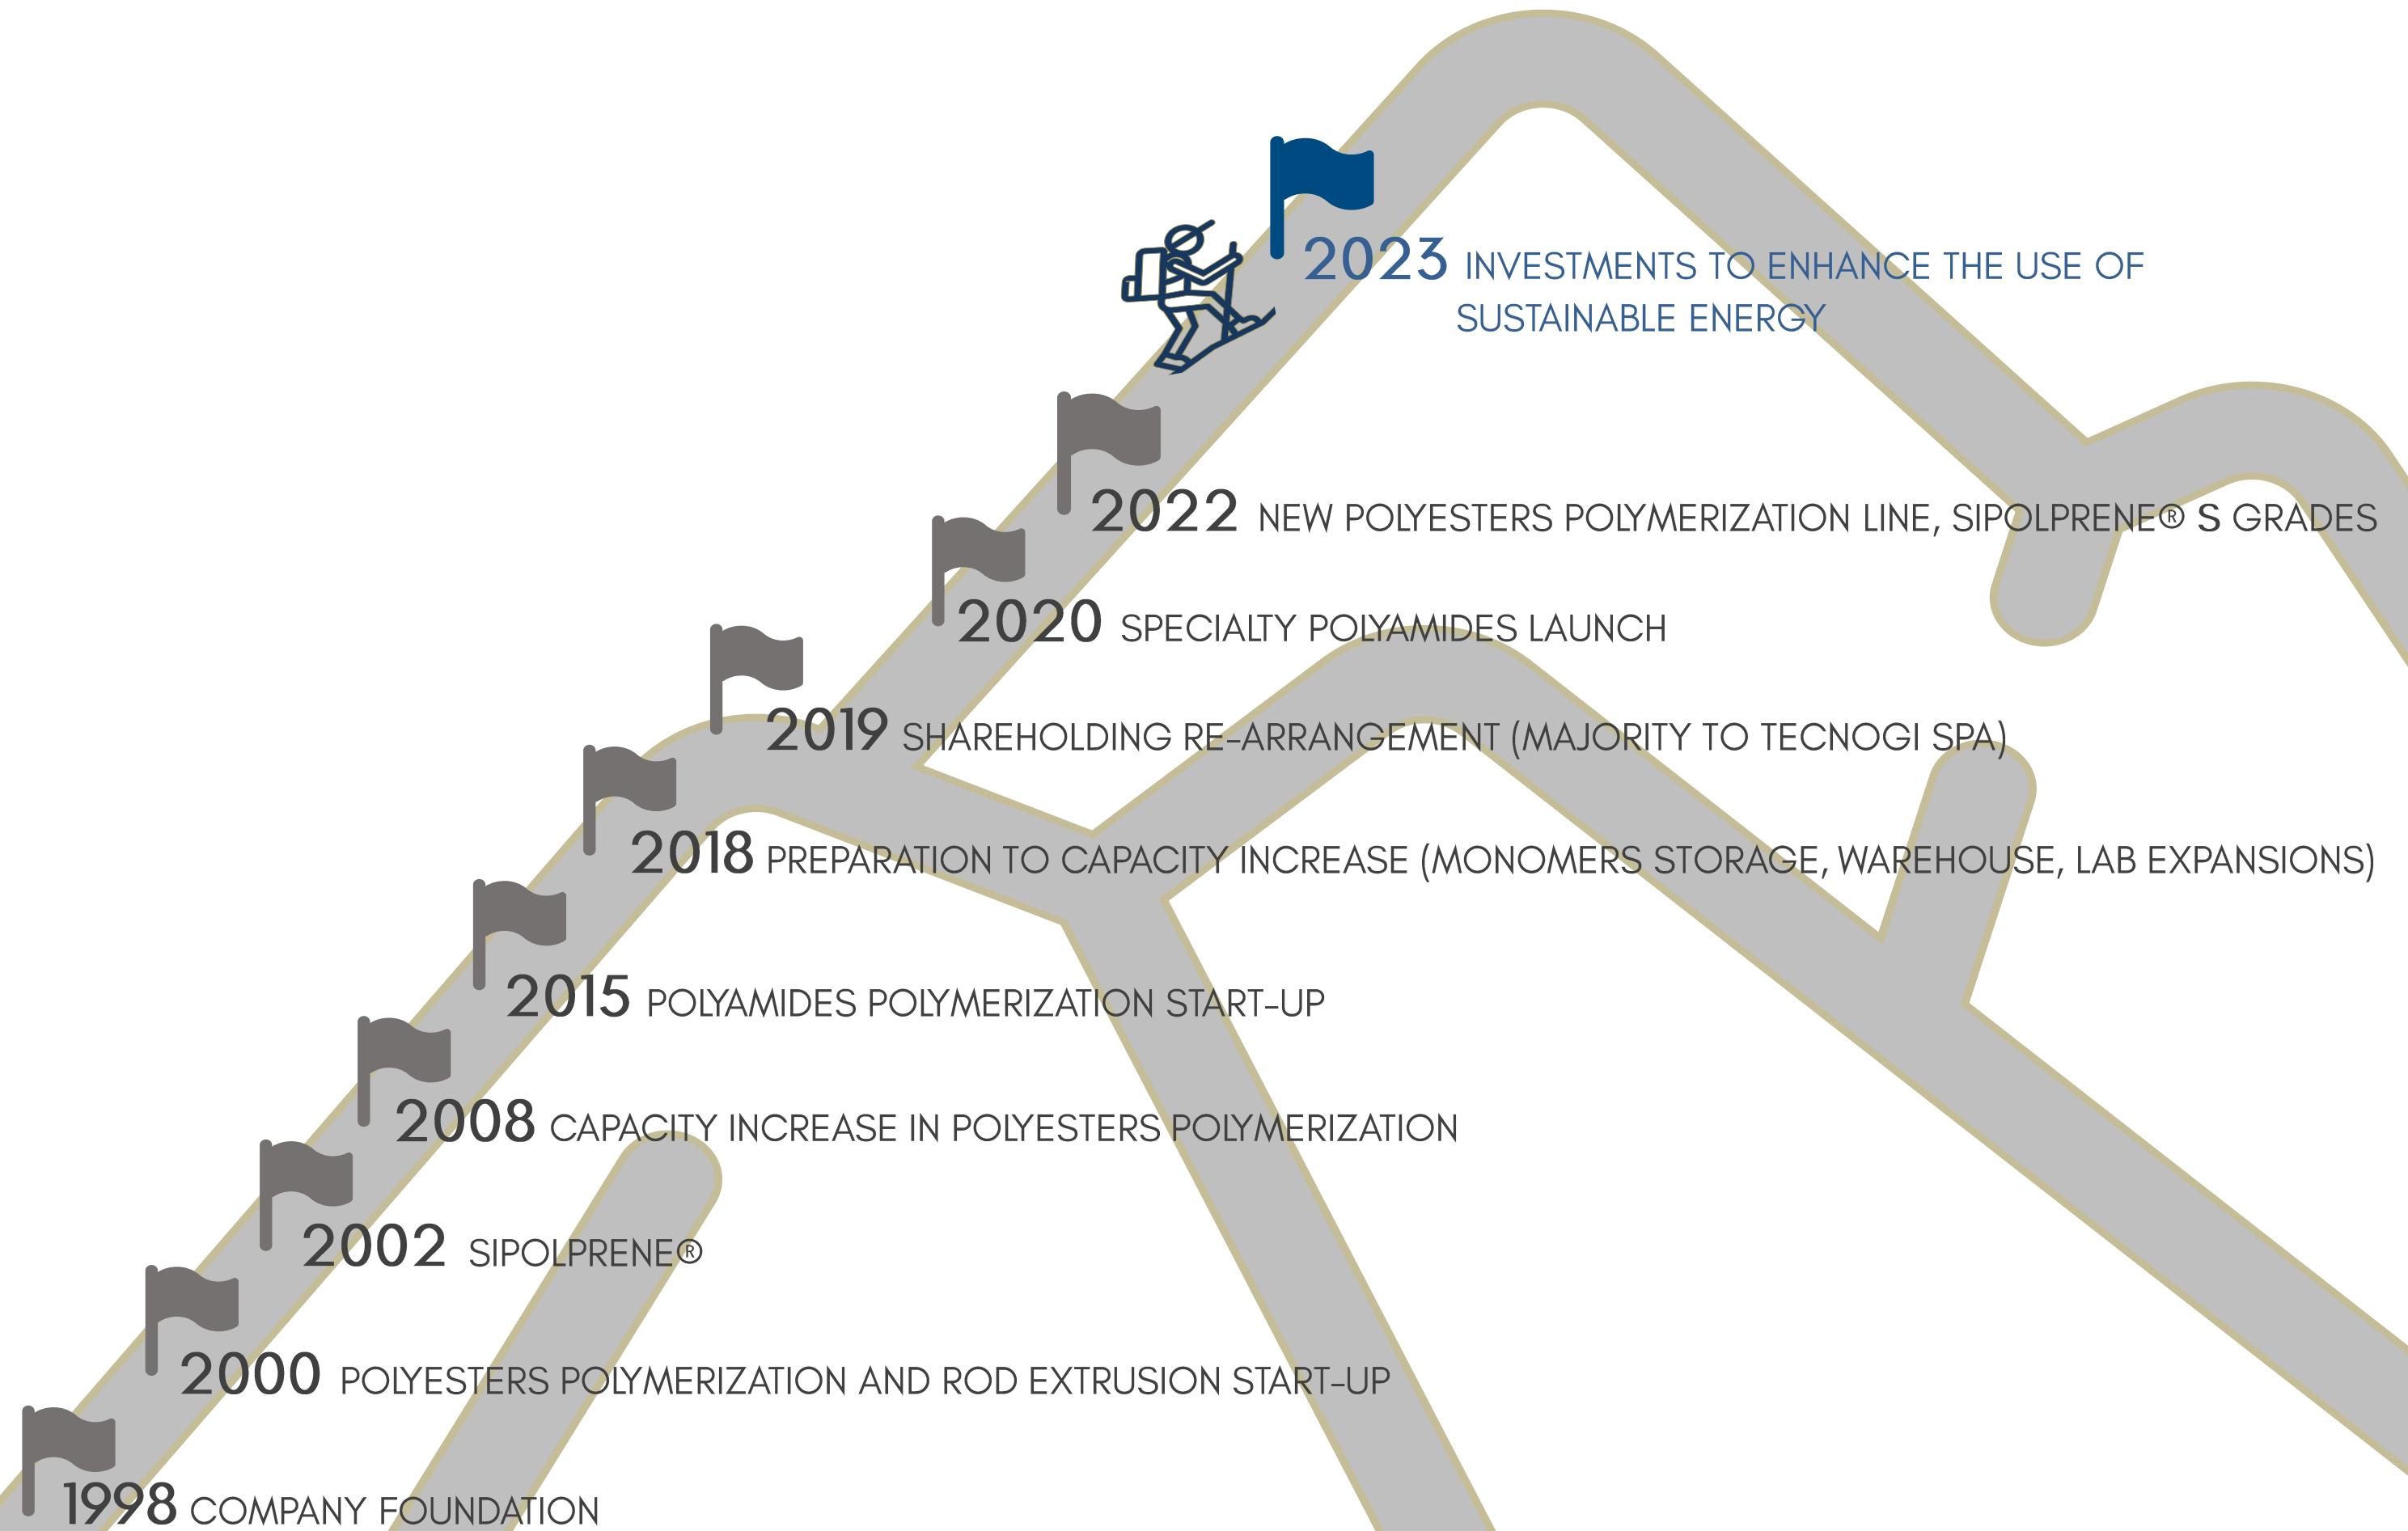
2023 INVESTMENTS TO ENHANCE THE USE OF SUSTAINABLE ENERGY

2022 NEW POLYESTERS POLYMERIZATION LINE, SIPOLPRENE® S GRADES

2020 SPECIALTY POLYAMIDES LAUNCH

2019 SHAREHOLDING RE-ARRANGEMENT (MAJORITY TO TECNOGI SPA)

2018 PREPARATION TO CAPACITY INCREASE (MONOMERS STORAGE, WAREHOUSE, LAB EXPANSIONS)

2015 POLYAMIDES POLYMERIZATION START-UP

2008 CAPACITY INCREASE IN POLYESTERS POLYMERIZATION

2002 SIPOLPRENE®

2000 POLYESTERS POLYMERIZATION AND ROD EXTRUSION START-UP

1998 COMPANY FOUNDATION